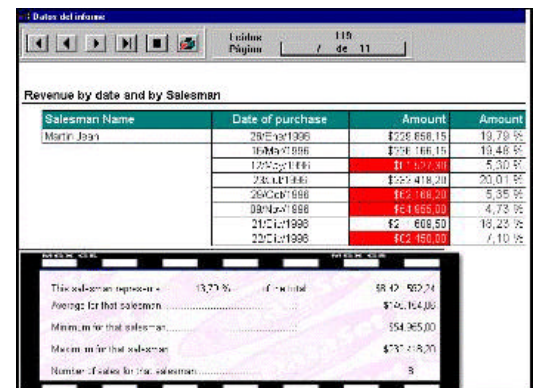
Datos del informe

Límites 115
Página / de 11

Revenue by date and by Salesman

| Salesman Name | Date of purchase | Amount | Amount |
|---|---|---|---|
| Martin Jean | 29/Ene/1998 | $228.858,15 | 19,79 % |
| | 16/Mar/1998 | $256.166,15 | 19,48 % |
| | 17/May/1998 | $1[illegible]7,30 | 5,30 % |
| | 23/Jul/1998 | $232.418,20 | 20,01 % |
| | 29/Oct/1998 | $62.168,20 | 5,35 % |
| | 08/Nov/1998 | $54.965,00 | 4,73 % |
| | 21/Dic/1998 | $2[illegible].608,50 | 18,23 % |
| | 22/Dic/1998 | $82.150,00 | 7,10 % |

This salesman represents 13,77 % of the total $842.592,24
Average for that salesman $145.164,00
Minimum for that salesman $54.965,00
Maximum for that salesman $232.418,20
Number of sales for that salesman 8